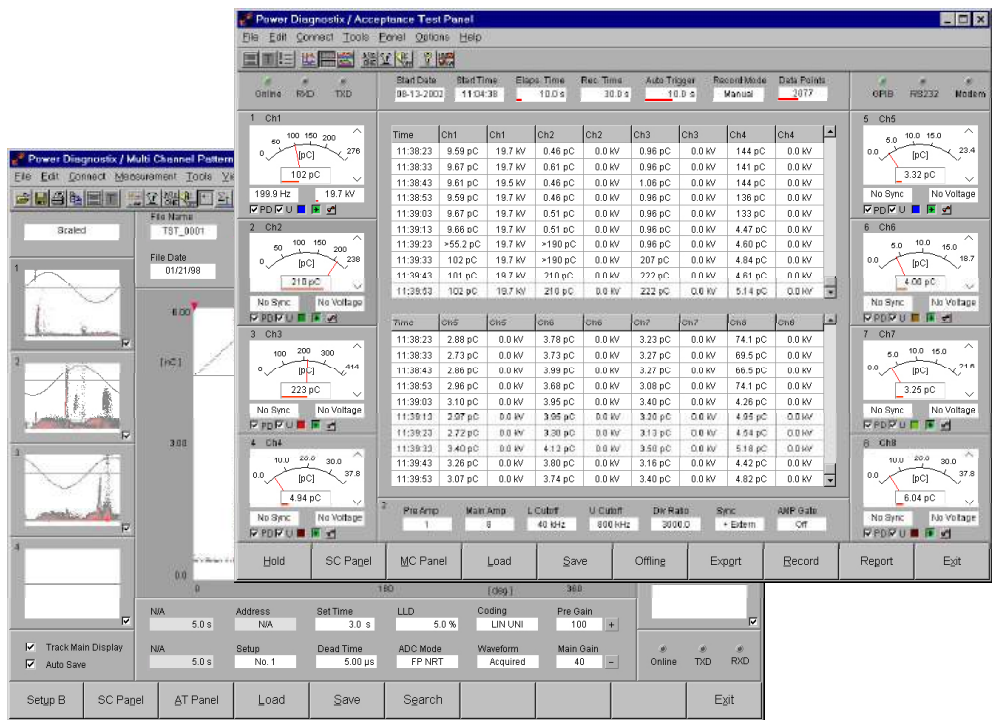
Power Diagnostix / Acceptance Test Panel

File Edit Connect Tools Panel Options Help

Online RXD TXD

Start Date 08-13-2002 | Start Time 11:04:38 | Elaps. Time 10.0 s | Rec. Time 30.0 s | Auto Trigger 10.0 s | Record Mode Manual | Data Points 2077

GPIB RS232 Modem

1 Ch1
50 100 150 200 0 276 [pC] 102 pC
199.9 Hz 19.7 kV
PD U

2 Ch2
50 100 150 200 0 238 [pC] 210 pC
No Sync No Voltage
PD U

3 Ch3
100 200 300 0 414 [pC] 223 pC
No Sync No Voltage
PD U

4 Ch4
10.0 20.0 30.0 0.0 37.8 [pC] 4.94 pC
No Sync No Voltage
PD U

| Time | Ch1 | Ch1 | Ch2 | Ch2 | Ch3 | Ch3 | Ch4 | Ch4 |
|---|---|---|---|---|---|---|---|---|
| 11:38:23 | 9.59 pC | 19.7 kV | 0.46 pC | 0.0 kV | 0.96 pC | 0.0 kV | 144 pC | 0.0 kV |
| 11:38:33 | 9.67 pC | 19.7 kV | 0.61 pC | 0.0 kV | 0.96 pC | 0.0 kV | 141 pC | 0.0 kV |
| 11:38:43 | 9.61 pC | 19.5 kV | 0.46 pC | 0.0 kV | 1.06 pC | 0.0 kV | 144 pC | 0.0 kV |
| 11:38:53 | 9.59 pC | 19.7 kV | 0.46 pC | 0.0 kV | 0.96 pC | 0.0 kV | 136 pC | 0.0 kV |
| 11:39:03 | 9.67 pC | 19.7 kV | 0.51 pC | 0.0 kV | 0.96 pC | 0.0 kV | 133 pC | 0.0 kV |
| 11:39:13 | 9.66 pC | 19.7 kV | 0.51 pC | 0.0 kV | 0.96 pC | 0.0 kV | 4.47 pC | 0.0 kV |
| 11:39:23 | >55.2 pC | 19.7 kV | >190 pC | 0.0 kV | 0.96 pC | 0.0 kV | 4.60 pC | 0.0 kV |
| 11:39:33 | 102 pC | 19.7 kV | >190 pC | 0.0 kV | 207 pC | 0.0 kV | 4.84 pC | 0.0 kV |
| 11:39:43 | 101 pC | 19.7 kV | 210 pC | 0.0 kV | 222 pC | 0.0 kV | 4.61 pC | 0.0 kV |
| 11:39:53 | 102 pC | 19.7 kV | 210 pC | 0.0 kV | 222 pC | 0.0 kV | 5.14 pC | 0.0 kV |

| Time | Ch5 | Ch5 | Ch6 | Ch6 | Ch7 | Ch7 | Ch8 | Ch8 |
|---|---|---|---|---|---|---|---|---|
| 11:38:23 | 2.88 pC | 0.0 kV | 3.78 pC | 0.0 kV | 3.23 pC | 0.0 kV | 74.1 pC | 0.0 kV |
| 11:38:33 | 2.73 pC | 0.0 kV | 3.73 pC | 0.0 kV | 3.27 pC | 0.0 kV | 69.5 pC | 0.0 kV |
| 11:38:43 | 2.86 pC | 0.0 kV | 3.99 pC | 0.0 kV | 3.27 pC | 0.0 kV | 66.5 pC | 0.0 kV |
| 11:38:53 | 2.96 pC | 0.0 kV | 3.68 pC | 0.0 kV | 3.08 pC | 0.0 kV | 74.1 pC | 0.0 kV |
| 11:39:03 | 3.10 pC | 0.0 kV | 3.95 pC | 0.0 kV | 3.40 pC | 0.0 kV | 4.26 pC | 0.0 kV |
| 11:39:13 | 3.07 pC | 0.0 kV | 3.95 pC | 0.0 kV | 3.20 pC | 0.0 kV | 4.95 pC | 0.0 kV |
| 11:39:23 | 2.72 pC | 0.0 kV | 3.30 pC | 0.0 kV | 3.13 pC | 0.0 kV | 4.54 pC | 0.0 kV |
| 11:39:33 | 3.40 pC | 0.0 kV | 4.12 pC | 0.0 kV | 3.50 pC | 0.0 kV | 5.18 pC | 0.0 kV |
| 11:39:43 | 3.26 pC | 0.0 kV | 3.80 pC | 0.0 kV | 3.16 pC | 0.0 kV | 4.42 pC | 0.0 kV |
| 11:39:53 | 3.07 pC | 0.0 kV | 3.74 pC | 0.0 kV | 3.40 pC | 0.0 kV | 4.82 pC | 0.0 kV |

5 Ch5
5.0 10.0 15.0 0.0 23.4 [pC] 3.32 pC
No Sync No Voltage
PD U

6 Ch6
5.0 10.0 15.0 0.0 18.7 [pC] 4.00 pC
No Sync No Voltage
PD U

7 Ch7
5.0 10.0 15.0 0.0 21.6 [pC] 3.25 pC
No Sync No Voltage
PD U

8 Ch8
10.0 20.0 30.0 0.0 37.8 [pC] 6.04 pC
No Sync No Voltage
PD U

2 Pre Amp 1 | Main Amp 8 | L Cutoff 40 kHz | U Cutoff 800 kHz | Div Ratio 3000.0 | Sync + Extern | AMP Gate Off

Hold | SC Panel | MC Panel | Load | Save | Offline | Export | Record | Report | Exit

Power Diagnostix / Multi Channel Pattern

File Edit Connect Measurement Tools Vi

Scaled

File Name TST_0001
File Date 01/21/98

1 2 3 4

6.00 [nC] 3.00 0.0
0 180 360 [deg]

N/A 5.0 s | Address N/A | Set Time 3.0 s | LLD 5.0 % | Coding LIN UNI | Pre Gain 100 +
N/A 5.0 s | Setup No. 1 | Dead Time 5.00 µs | ADC Mode FP NRT | Waveform Acquired | Main Gain 40 −

Track Main Display
Auto Save

Online TXD RXD

Setup B | SC Panel | AT Panel | Load | Save | Search | Exit